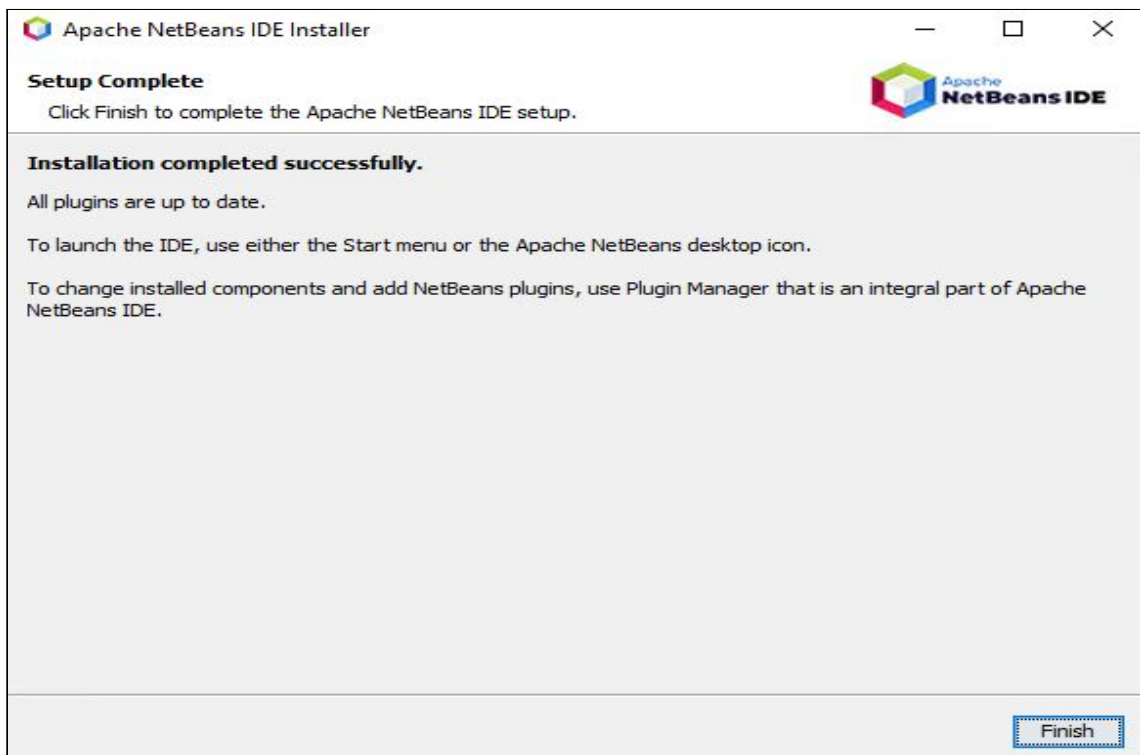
Apache NetBeans IDE Installer

Setup Complete

Click Finish to complete the Apache NetBeans IDE setup.

Apache
NetBeans IDE

Installation completed successfully.

All plugins are up to date.

To launch the IDE, use either the Start menu or the Apache NetBeans desktop icon.

To change installed components and add NetBeans plugins, use Plugin Manager that is an integral part of Apache NetBeans IDE.

Finish